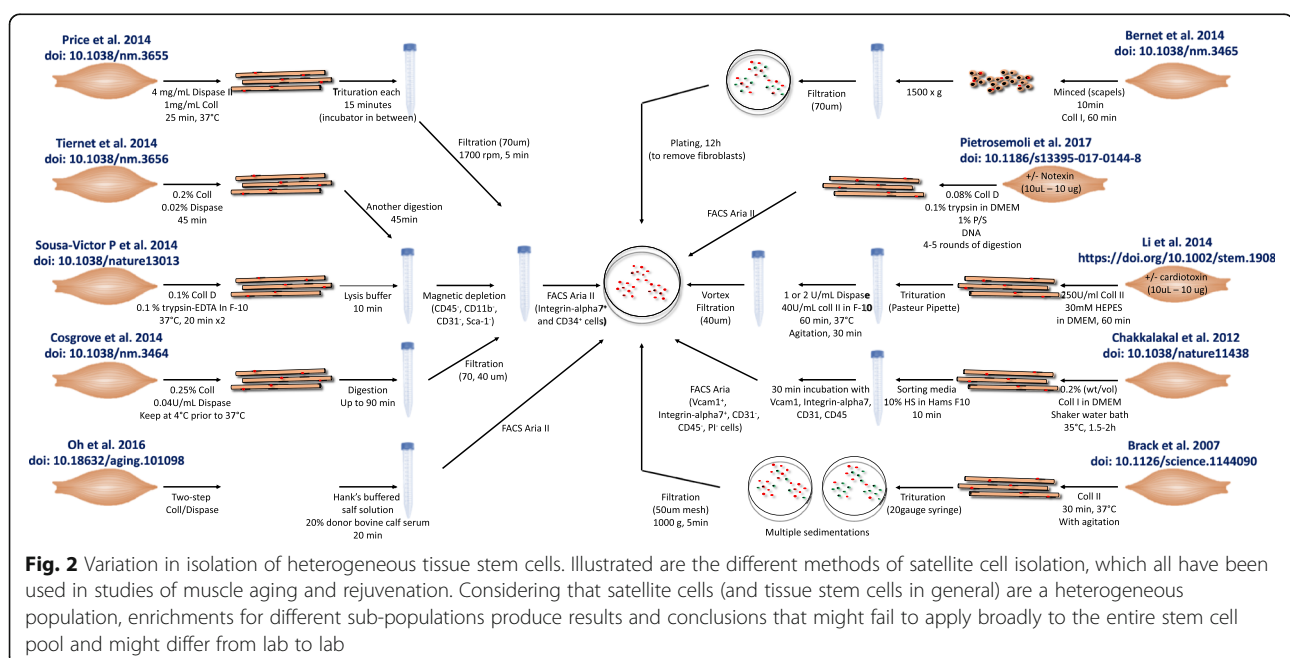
Price et al. 2014
doi: 10.1038/nm.3655

4 mg/mL Dispase II
1mg/mL Coll
25 min, 37°C

Trituration each 15 minutes (incubator in between)

Filtration (70um)
1700 rpm, 5 min

Tiernet et al. 2014
doi: 10.1038/nm.3656

0.2% Coll
0.02% Dispase
45 min

Another digestion
45min

Sousa-Victor P et al. 2014
doi: 10.1038/nature13013

0.1% Coll D
0.1 % trypsin-EDTA In F-10
37°C, 20 min x2

Lysis buffer
10 min

Magnetic depletion
(CD45⁻, CD11b⁻, CD31⁻, Sca-1⁻)

FACS Aria II
(Integrin-alpha7⁺ and CD34⁺ cells)

Cosgrove et al. 2014
doi: 10.1038/nm.3464

0.25% Coll
0.04U/mL Dispase
Keep at 4°C prior to 37°C

Digestion
Up to 90 min

Filtration
(70, 40 um)

Oh et al. 2016
doi: 10.18632/aging.101098

Two-step
Coll/Dispase

Hank's buffered salf solution
20% donor bovine calf serum
20 min

FACS Aria II

Bernet et al. 2014
doi: 10.1038/nm.3465

Minced (scapels)
10min
Coll I, 60 min

1500 x g

Filtration
(70um)

Plating, 12h
(to remove fibroblasts)

Pietrosemoli et al. 2017
doi: 10.1186/s13395-017-0144-8

+/- Notexin
(10uL – 10 ug)

0.08% Coll D
0.1% trypsin in DMEM
1% P/S
DNA
4-5 rounds of digestion

FACS Aria II

Li et al. 2014
https://doi.org/10.1002/stem.1908

+/- cardiotoxin
(10uL – 10 ug)

250U/ml Coll II
30mM HEPES
in DMEM, 60 min

Trituration
(Pasteur Pipette)

1 or 2 U/mL Dispase
40U/mL coll II in F-10
60 min, 37°C
Agitation, 30 min

Vortex
Filtration
(40um)

Chakkalakal et al. 2012
doi: 10.1038/nature11438

0.2% (wt/vol)
Coll I in DMEM
Shaker water bath
35°C, 1.5-2h

Sorting media
10% HS in Hams F10
10 min

30 min incubation with
Vcam1, Integrin-alpha7,
CD31, CD45

FACS Aria
(Vcam1⁺,
Integrin-alpha7⁺, CD31⁻,
CD45⁻, PI⁻ cells)

Brack et al. 2007
doi: 10.1126/science.1144090

Coll II
30 min, 37°C
With agitation

Trituration
(20gauge syringe)

Multiple sedimentations

Filtration
(50um mesh)
1000 g, 5min

Fig. 2 Variation in isolation of heterogeneous tissue stem cells. Illustrated are the different methods of satellite cell isolation, which all have been used in studies of muscle aging and rejuvenation. Considering that satellite cells (and tissue stem cells in general) are a heterogeneous population, enrichments for different sub-populations produce results and conclusions that might fail to apply broadly to the entire stem cell pool and might differ from lab to lab